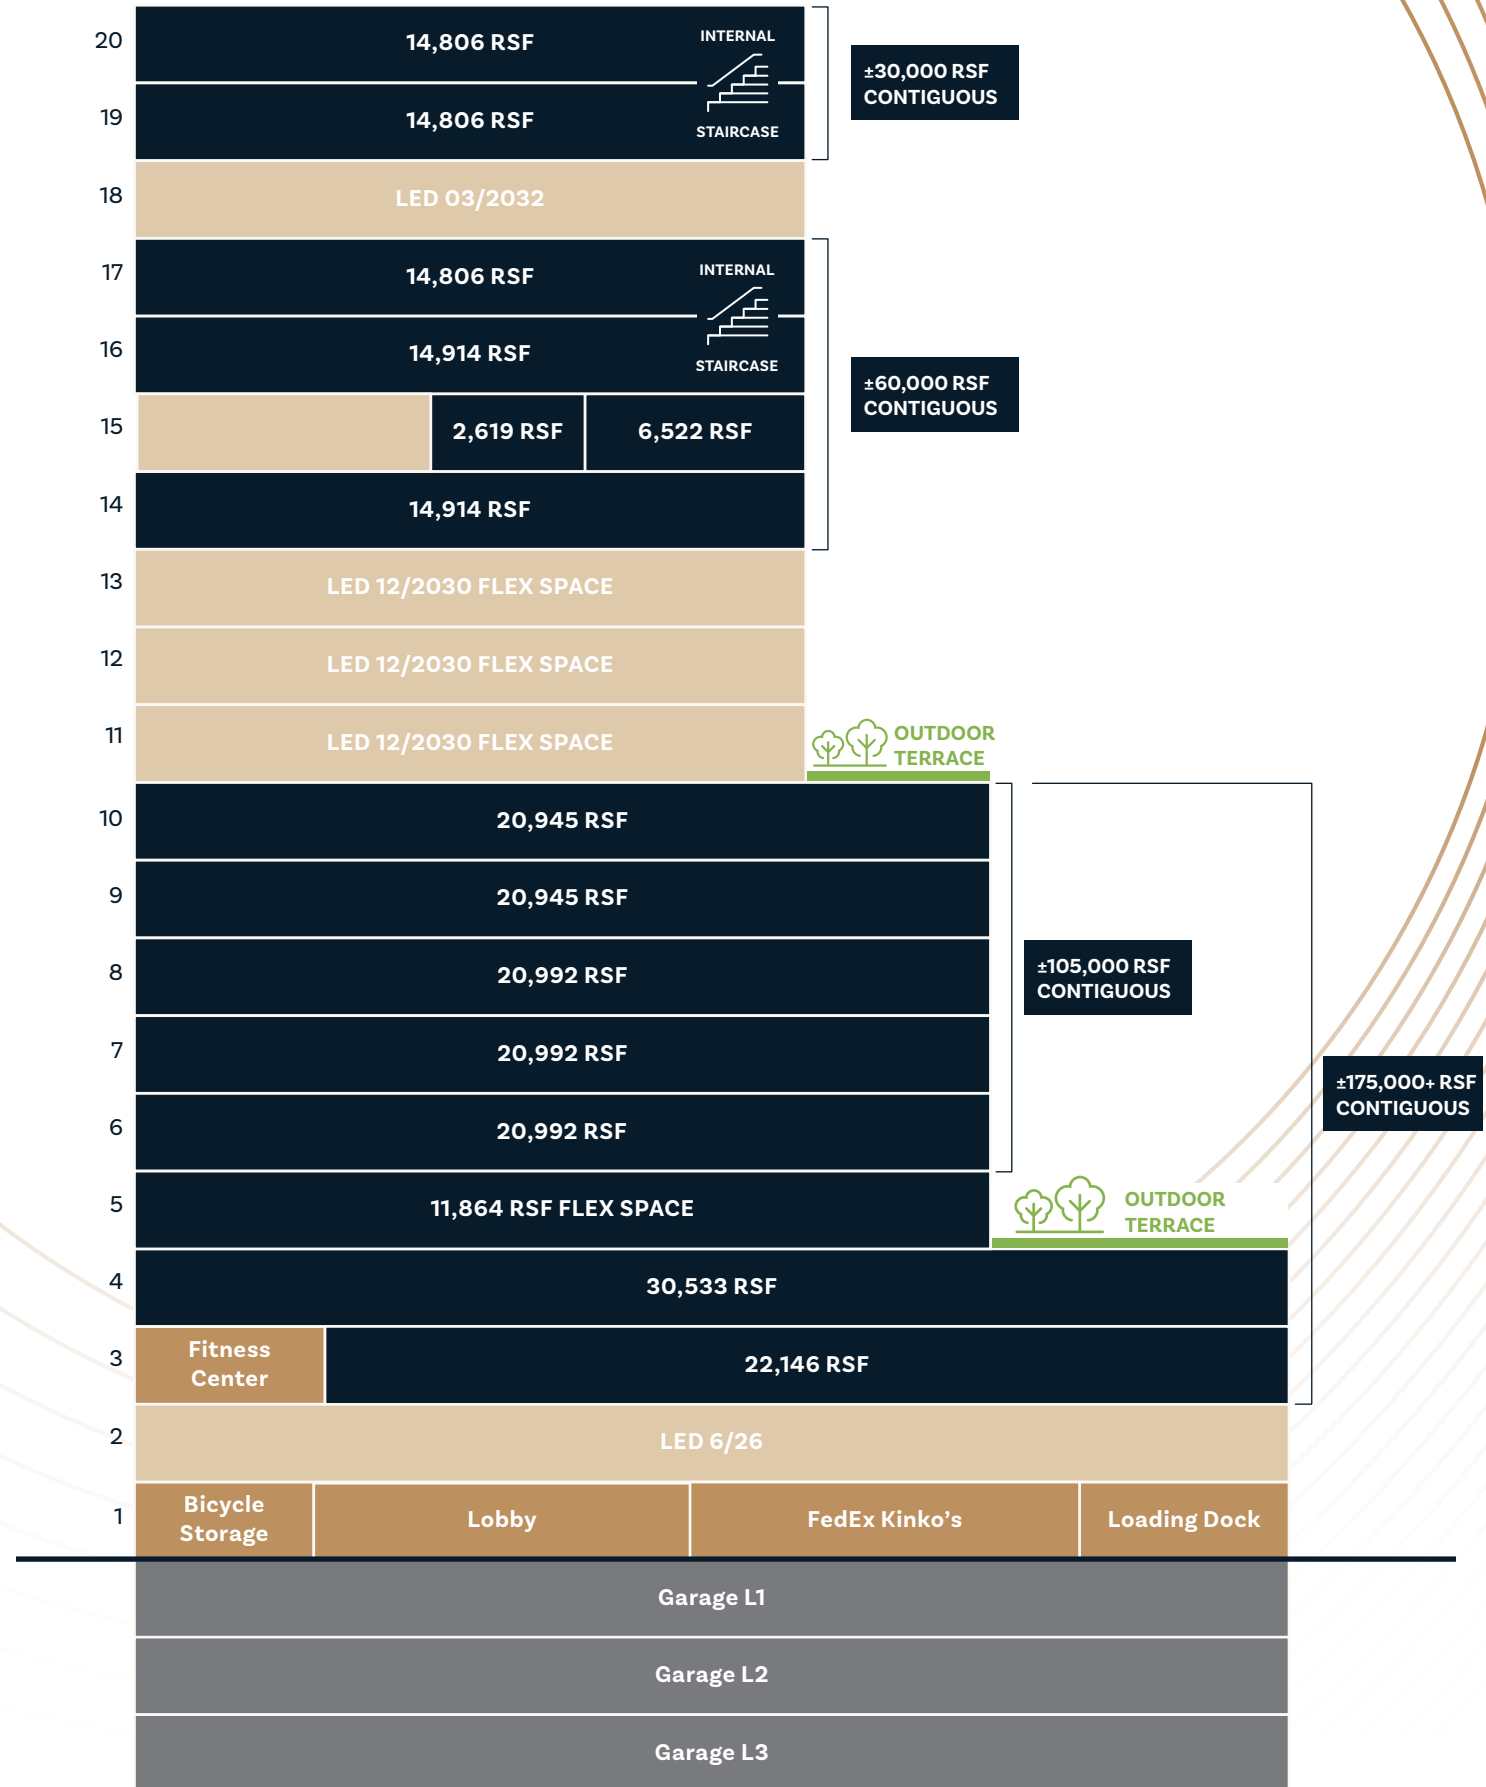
20 14,806 RSF INTERNAL

19 14,806 RSF STAIRCASE

±30,000 RSF CONTIGUOUS

18 LED 03/2032

17 14,806 RSF INTERNAL

16 14,914 RSF STAIRCASE

±60,000 RSF CONTIGUOUS

15 2,619 RSF 6,522 RSF

14 14,914 RSF

13 LED 12/2030 FLEX SPACE

12 LED 12/2030 FLEX SPACE

11 LED 12/2030 FLEX SPACE

OUTDOOR TERRACE

10 20,945 RSF

9 20,945 RSF

8 20,992 RSF

±105,000 RSF CONTIGUOUS

7 20,992 RSF

6 20,992 RSF

±175,000+ RSF CONTIGUOUS

5 11,864 RSF FLEX SPACE

OUTDOOR TERRACE

4 30,533 RSF

3 Fitness Center 22,146 RSF

2 LED 6/26

1 Bicycle Storage Lobby FedEx Kinko's Loading Dock

Garage L1

Garage L2

Garage L3